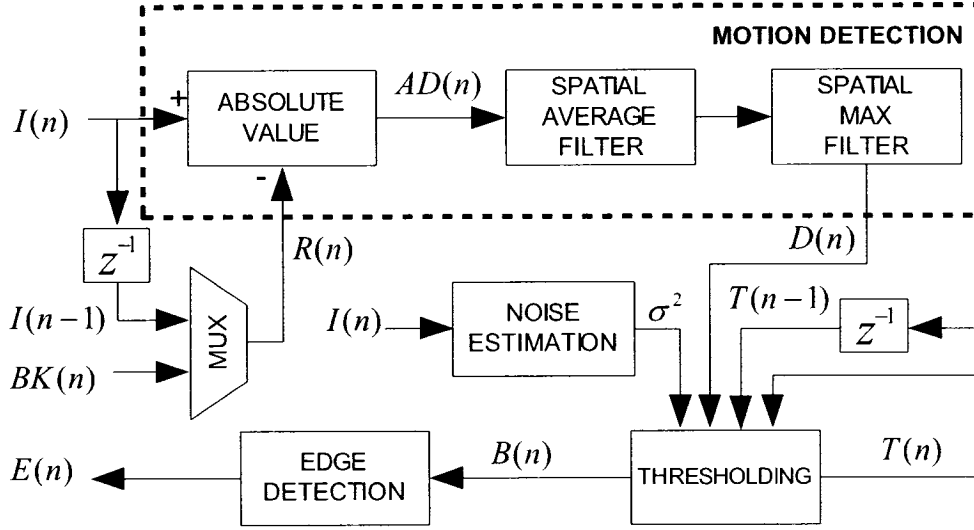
MOTION DETECTION

$I(n)$

+

ABSOLUTE VALUE

-

$AD(n)$

SPATIAL AVERAGE FILTER

SPATIAL MAX FILTER

$Z^{-1}$

$R(n)$

$D(n)$

$I(n-1)$

MUX

$BK(n)$

$I(n)$

NOISE ESTIMATION

$\sigma^2$

$T(n-1)$

$Z^{-1}$

$E(n)$

EDGE DETECTION

$B(n)$

THRESHOLDING

$T(n)$